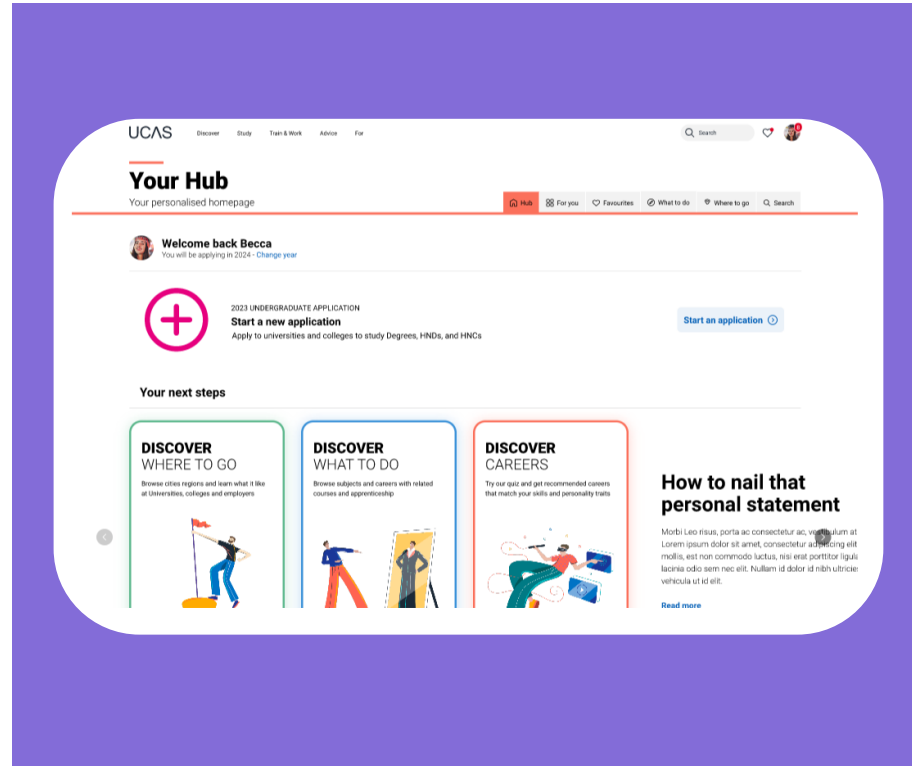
UCAS Discover Study Train & Work Advice For

Search

Your Hub

Your personalised homepage

Hub For you Favourites What to do Where to go Search

Welcome back Becca

You will be applying in 2024 - Change year

2023 UNDERGRADUATE APPLICATION

Start a new application

Apply to universities and colleges to study Degrees, HNDs, and HNCs

Start an application

Your next steps

DISCOVER WHERE TO GO

Browse cities regions and learn what it like at Universities, colleges and employers

DISCOVER WHAT TO DO

Browse subjects and careers with related courses and apprenticeship

DISCOVER CAREERS

Try our quiz and get recommended careers that match your skills and personality traits

How to nail that personal statement

Morbi Leo risus, porta ac consectetur ac, vestibulum at Lorem ipsum dolor sit amet, consectetur adipiscing elit mollis, est non commodo luctus, nisi erat porttitor ligula lacinia odio sem nec elit. Nullam id dolor id nibh ultricies vehicula ut id elit.

Read more